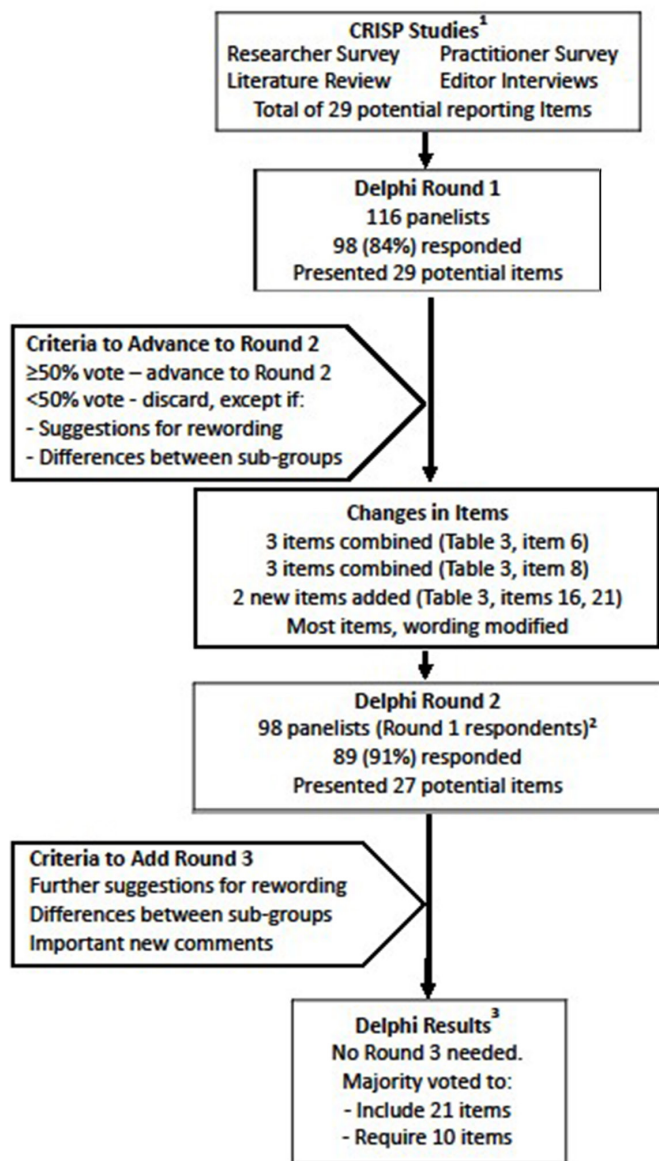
**CRISP Studies$^1$**
Researcher Survey
Practitioner Survey
Literature Review
Editor Interviews
Total of 29 potential reporting Items

**Delphi Round 1**
116 panelists
98 (84%) responded
Presented 29 potential items

**Criteria to Advance to Round 2**
≥50% vote – advance to Round 2
<50% vote - discard, except if:
- Suggestions for rewording
- Differences between sub-groups

**Changes in Items**
3 items combined (Table 3, item 6)
3 items combined (Table 3, item 8)
2 new items added (Table 3, items 16, 21)
Most items, wording modified

**Delphi Round 2**
98 panelists (Round 1 respondents)$^2$
89 (91%) responded
Presented 27 potential items

**Criteria to Add Round 3**
Further suggestions for rewording
Differences between sub-groups
Important new comments

**Delphi Results$^3$**
No Round 3 needed.
Majority voted to:
- Include 21 items
- Require 10 items